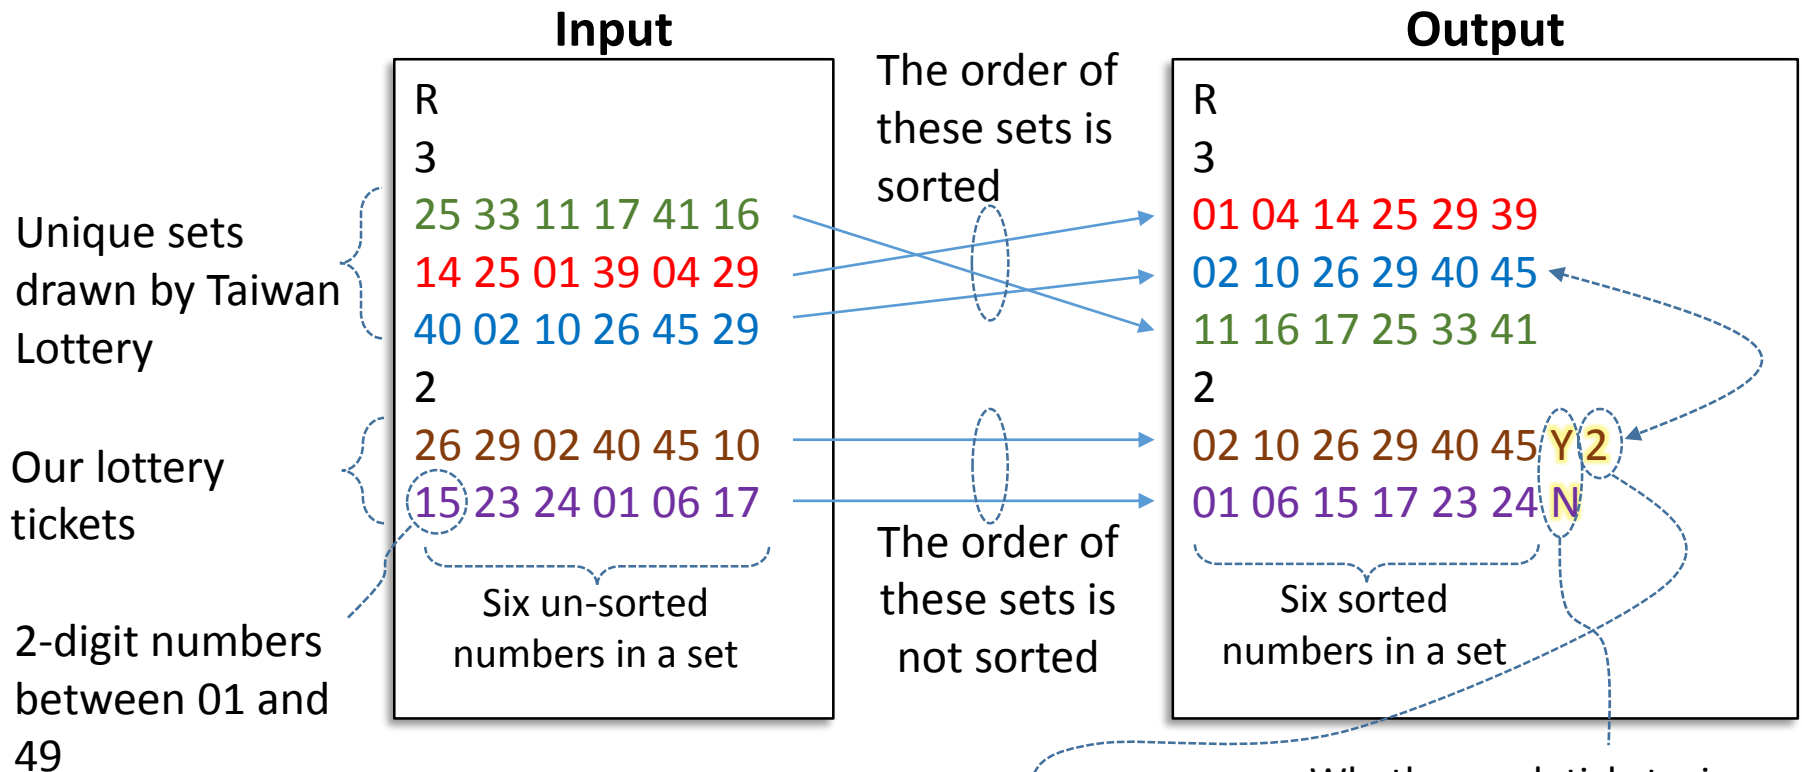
Input

Output

Unique sets drawn by Taiwan Lottery

R
3
25 33 11 17 41 16
14 25 01 39 04 29
40 02 10 26 45 29
2
26 29 02 40 45 10
15 23 24 01 06 17

Six un-sorted numbers in a set

Our lottery tickets

2-digit numbers between 01 and 49

The order of these sets is sorted

The order of these sets is not sorted

R
3
01 04 14 25 29 39
02 10 26 29 40 45
11 16 17 25 33 41
2
02 10 26 29 40 45 Y 2
01 06 15 17 23 24 N

Six sorted numbers in a set

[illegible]